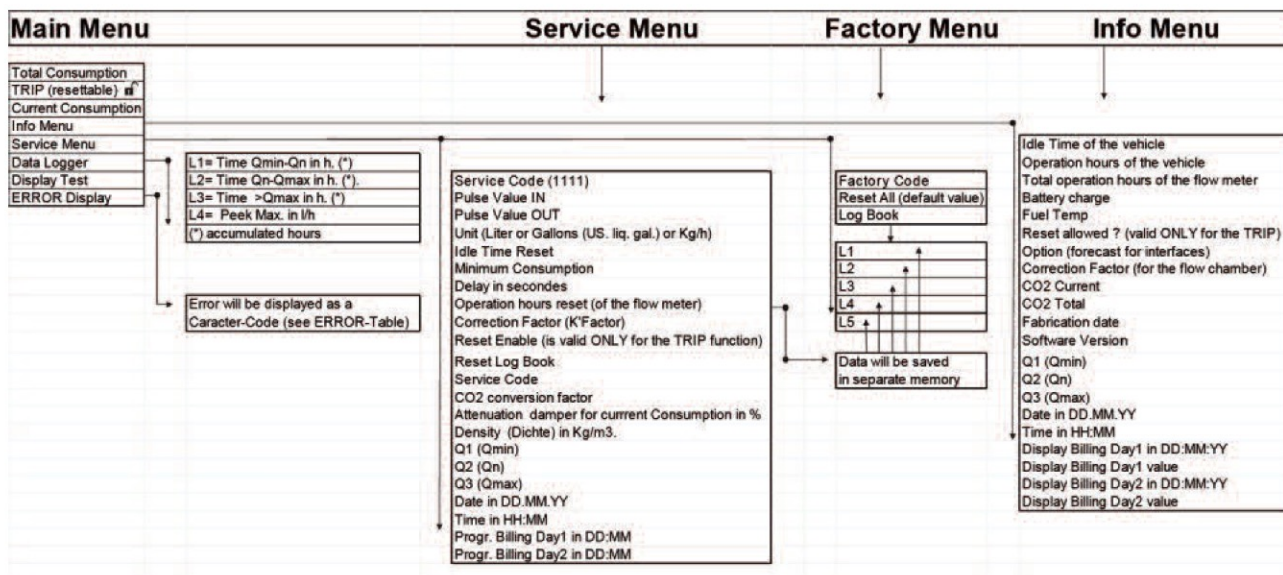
Main Menu

Service Menu

Factory Menu

Info Menu

Total Consumption
TRIP (resettable)
Current Consumption
Info Menu
Service Menu
Data Logger
Display Test
ERROR Display

L1= Time Qmin-Qn in h. (*)
L2= Time Qn-Qmax in h. (*).
L3= Time >Qmax in h. (*)
L4= Peek Max. in l/h
(*) accumulated hours

Error will be displayed as a Caracter-Code (see ERROR-Table)

Service Code (1111)
Pulse Value IN
Pulse Value OUT
Unit (Liter or Gallons (US. liq. gal.) or Kg/h)
Idle Time Reset
Minimum Consumption
Delay in secondes
Operation hours reset (of the flow meter)
Correction Factor (K'Factor)
Reset Enable (is valid ONLY for the TRIP function)
Reset Log Book
Service Code
CO2 conversion factor
Attenuation damper for currrent Consumption in %
Density (Dichte) in Kg/m3.
Q1 (Qmin)
Q2 (Qn)
Q3 (Qmax)
Date in DD.MM.YY
Time in HH:MM
Progr. Billing Day1 in DD:MM
Progr. Billing Day2 in DD:MM

Factory Code
Reset All (default value)
Log Book

L1
L2
L3
L4
L5

Data will be saved in separate memory

Idle Time of the vehicle
Operation hours of the vehicle
Total operation hours of the flow meter
Battery charge
Fuel Temp
Reset allowed ? (valid ONLY for the TRIP)
Option (forecast for interfaces)
Correction Factor (for the flow chamber)
CO2 Current
CO2 Total
Fabrication date
Software Version
Q1 (Qmin)
Q2 (Qn)
Q3 (Qmax)
Date in DD.MM.YY
Time in HH:MM
Display Billing Day1 in DD:MM:YY
Display Billing Day1 value
Display Billing Day2 in DD:MM:YY
Display Billing Day2 value